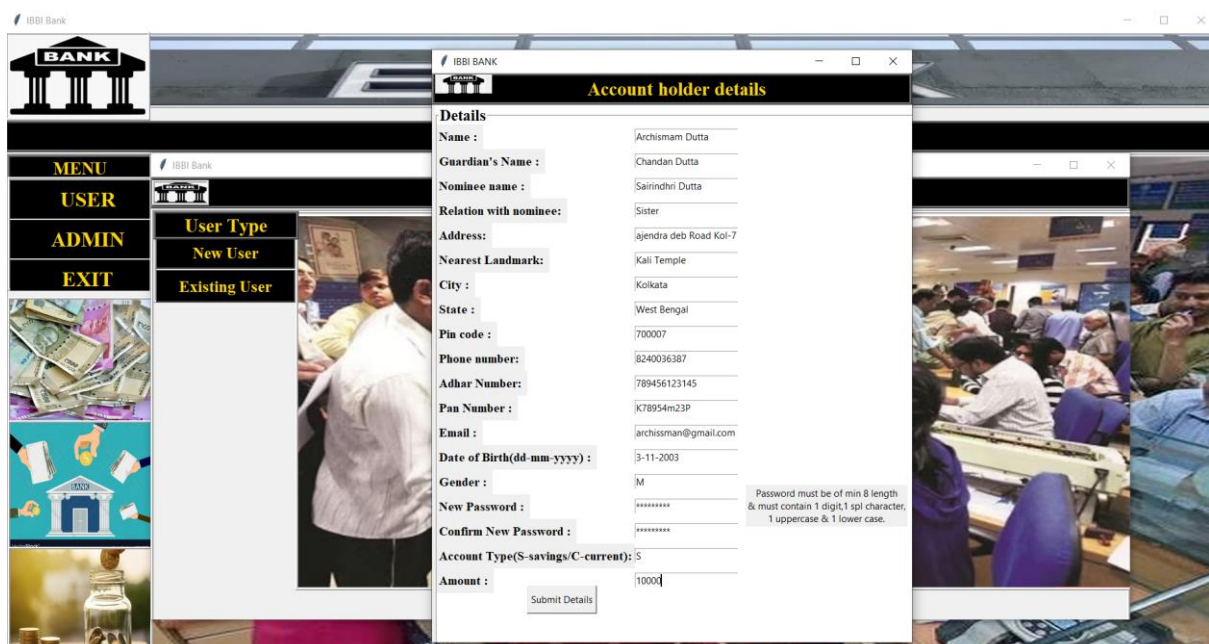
IBBI Bank

BANK

MENU
USER
ADMIN
EXIT

IBBI Bank

User Type
New User
Existing User

IBBI BANK

Account holder details

Details
Name : Archismam Dutta
Guardian's Name : Chandan Dutta
Nominee name : Sairindhri Dutta
Relation with nominee: Sister
Address: ajendra deb Road Kol-7
Nearest Landmark: Kali Temple
City : Kolkata
State : West Bengal
Pin code : 700007
Phone number: 8240036387
Adhar Number: 789456123145
Pan Number : K78954m23P
Email : archissman@gmail.com
Date of Birth(dd-mm-yyyy) : 3-11-2003
Gender : M
New Password : *********
Confirm New Password : *********
Account Type(S-savings/C-current): S
Amount : 10000

Password must be of min 8 length & must contain 1 digit,1 spl character, 1 uppercase & 1 lower case.

Submit Details